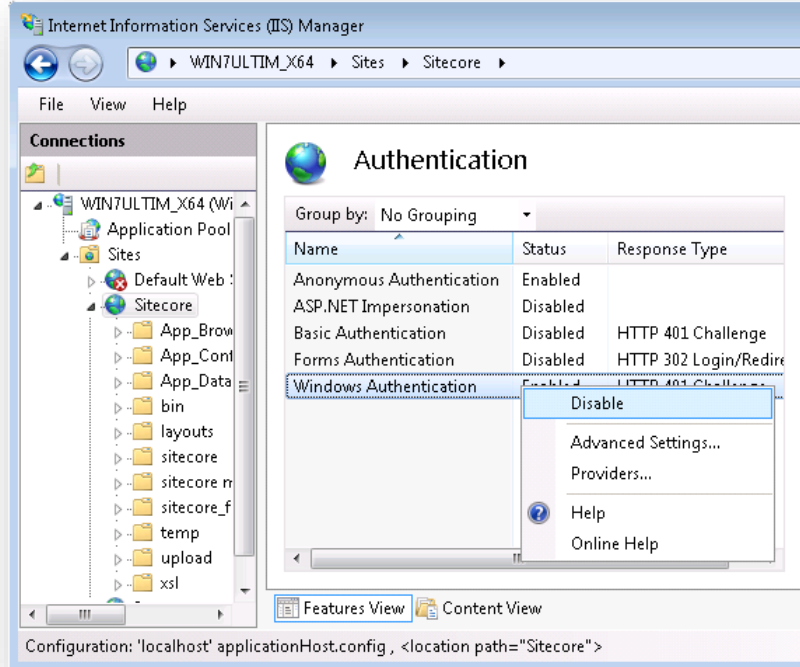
Internet Information Services (IIS) Manager

WIN7ULTIM_X64 ▸ Sites ▸ Sitecore ▸

File View Help

Connections

WIN7ULTIM_X64 (Wi
Application Pool
Sites
Default Web
Sitecore
App_Brow
App_Cont
App_Data
bin
layouts
sitecore
sitecore m
sitecore_f
temp
upload
xsl

Authentication

Group by: No Grouping

| Name | Status | Response Type |
|---|---|---|
| Anonymous Authentication | Enabled | |
| ASP.NET Impersonation | Disabled | |
| Basic Authentication | Disabled | HTTP 401 Challenge |
| Forms Authentication | Disabled | HTTP 302 Login/Redire |
| Windows Authentication | Enabled | HTTP 401 Challenge |

Disable
Advanced Settings...
Providers...
Help
Online Help

Features View Content View

Configuration: 'localhost' applicationHost.config , <location path="Sitecore">